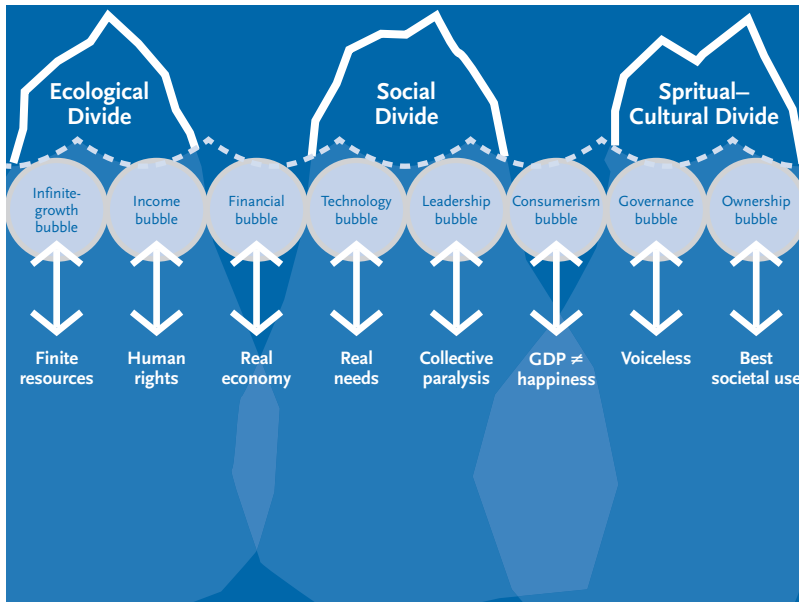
Ecological Divide

Social Divide

Spritual– Cultural Divide

Infinite-growth bubble

Income bubble

Financial bubble

Technology bubble

Leadership bubble

Consumerism bubble

Governance bubble

Ownership bubble

Finite resources

Human rights

Real economy

Real needs

Collective paralysis

GDP $\neq$ happiness

Voiceless

Best societal use